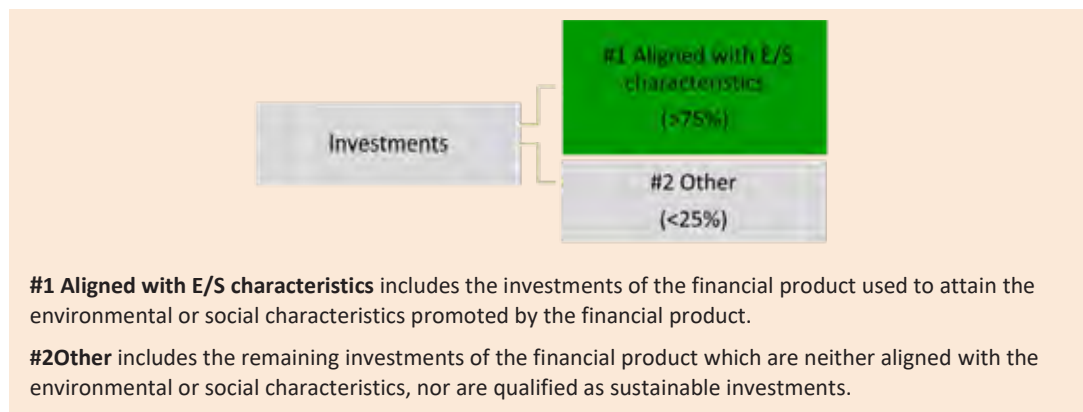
Investments

#1 Aligned with E/S characteristics (>75%)

#2 Other (<25%)

**#1 Aligned with E/S characteristics** includes the investments of the financial product used to attain the environmental or social characteristics promoted by the financial product.

**#2Other** includes the remaining investments of the financial product which are neither aligned with the environmental or social characteristics, nor are qualified as sustainable investments.